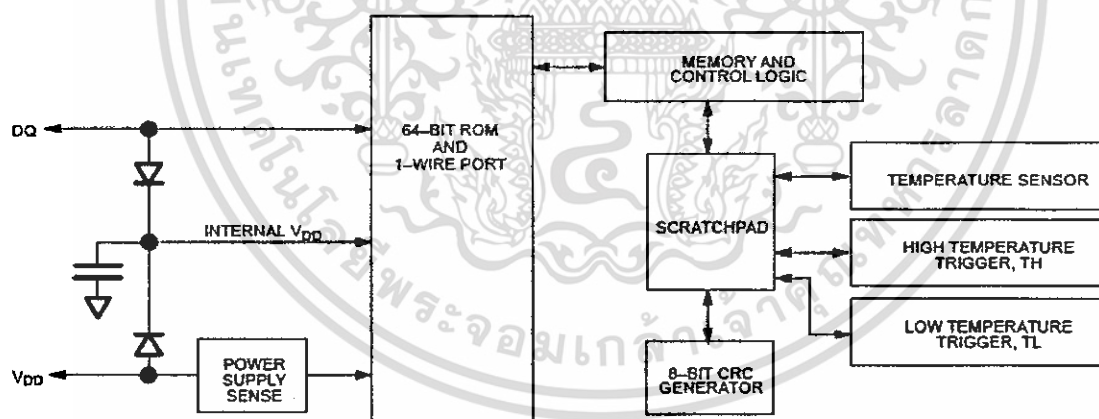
DQ

INTERNAL $V_{DD}$

$V_{DD}$

POWER SUPPLY SENSE

64–BIT ROM AND 1–WIRE PORT

MEMORY AND CONTROL LOGIC

SCRATCHPAD

8–BIT CRC GENERATOR

TEMPERATURE SENSOR

HIGH TEMPERATURE TRIGGER, TH

LOW TEMPERATURE TRIGGER, TL